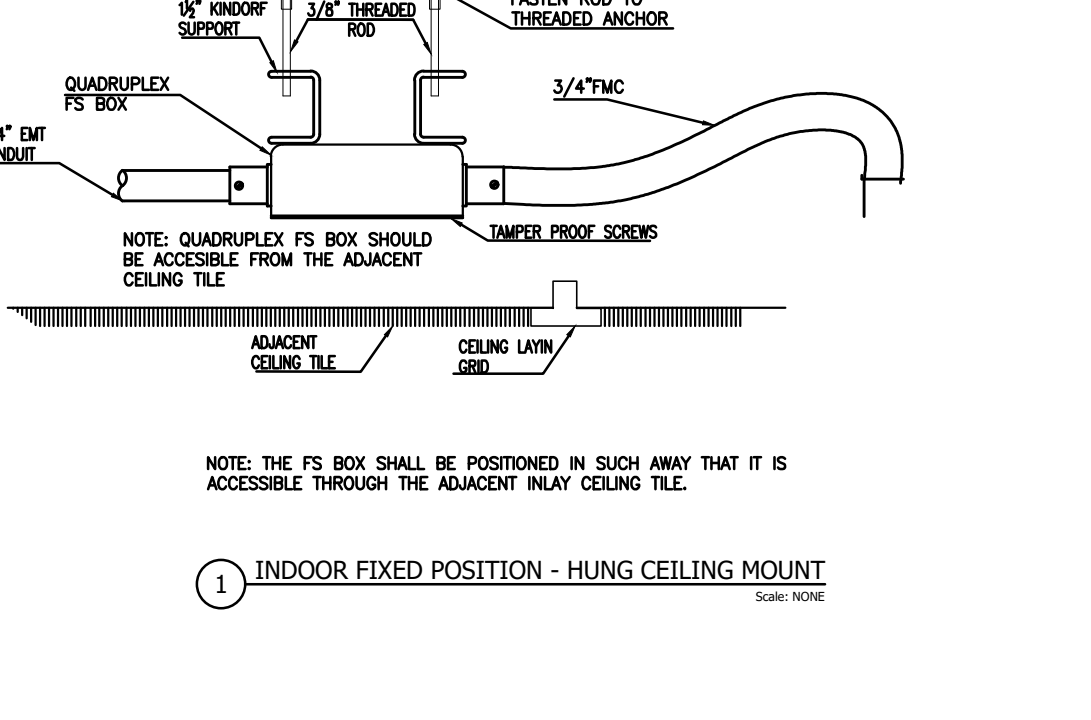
1½" KINDORF SUPPORT

3/8" THREADED ROD

FASTEN ROD TO THREADED ANCHOR

QUADRUPLEX FS BOX

3/4"FMC

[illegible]4" EMT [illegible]NDUIT

TAMPER PROOF SCREWS

NOTE: QUADRUPLEX FS BOX SHOULD BE ACCESIBLE FROM THE ADJACENT CEILING TILE

ADJACENT CEILING TILE

CEILING LAYIN GRID

NOTE: THE FS BOX SHALL BE POSITIONED IN SUCH AWAY THAT IT IS ACCESSIBLE THROUGH THE ADJACENT INLAY CEILING TILE.

1 INDOOR FIXED POSITION - HUNG CEILING MOUNT

Scale: NONE